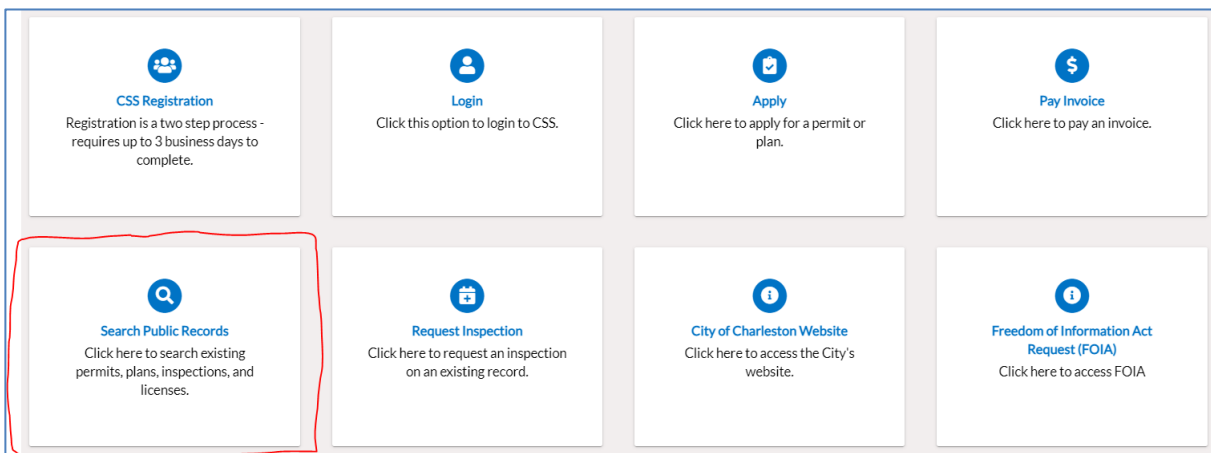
CSS Registration
Registration is a two step process - requires up to 3 business days to complete.

Login
Click this option to login to CSS.

Apply
Click here to apply for a permit or plan.

Pay Invoice
Click here to pay an invoice.

Search Public Records
Click here to search existing permits, plans, inspections, and licenses.

Request Inspection
Click here to request an inspection on an existing record.

City of Charleston Website
Click here to access the City's website.

Freedom of Information Act Request (FOIA)
Click here to access FOIA